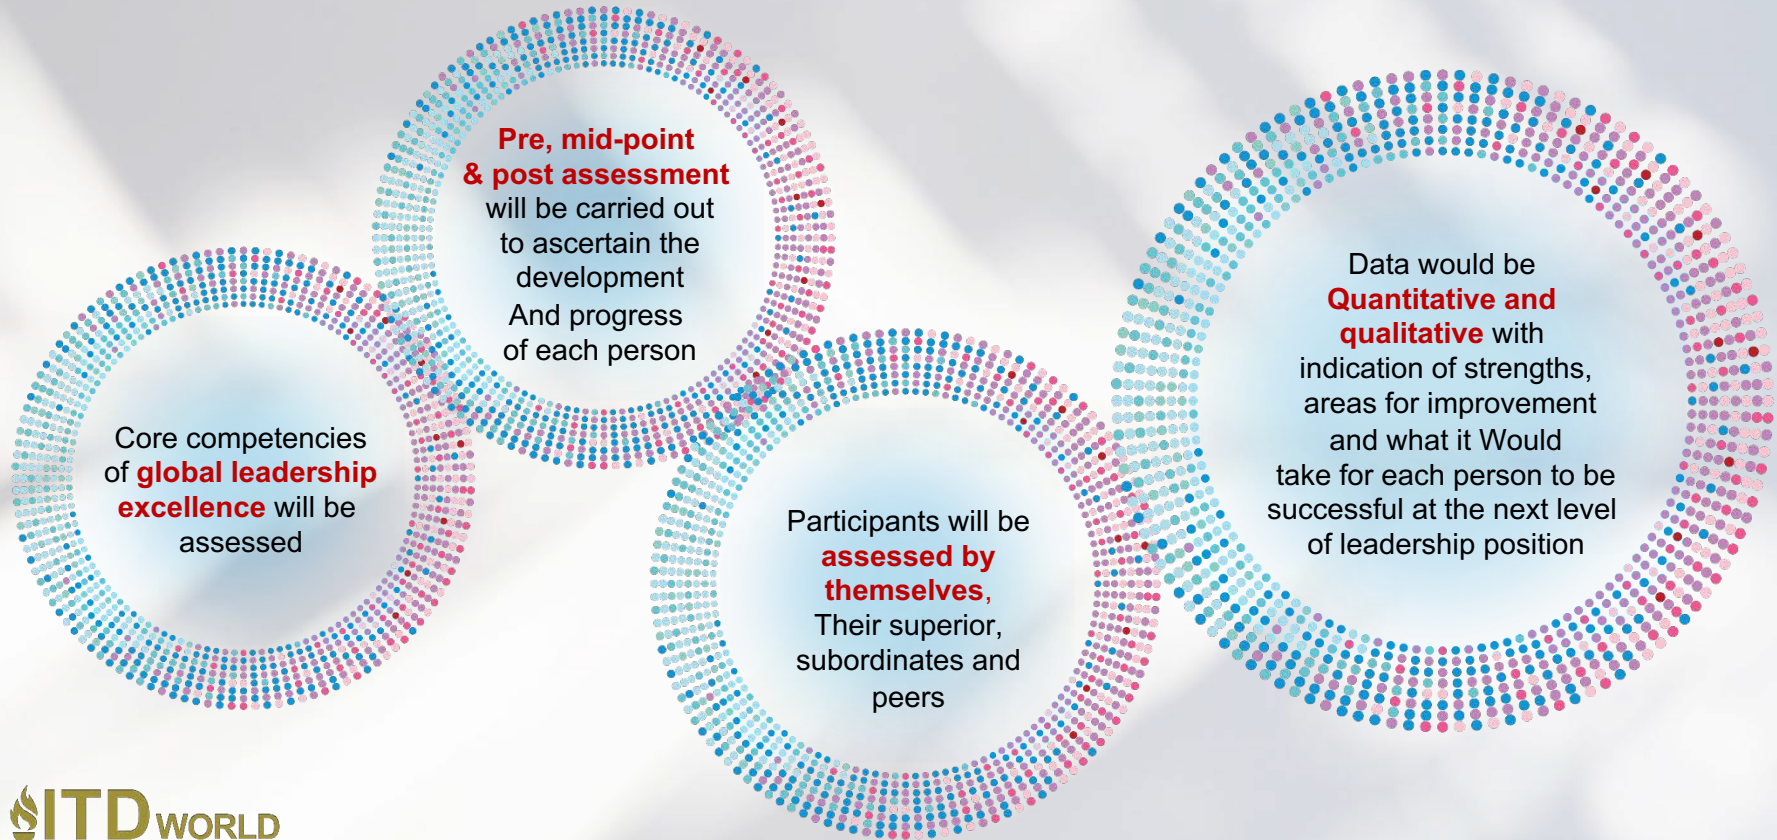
Core competencies of global leadership excellence will be assessed

Pre, mid-point & post assessment will be carried out to ascertain the development And progress of each person

Participants will be assessed by themselves, Their superior, subordinates and peers

Data would be Quantitative and qualitative with indication of strengths, areas for improvement and what it Would take for each person to be successful at the next level of leadership position

ITD WORLD